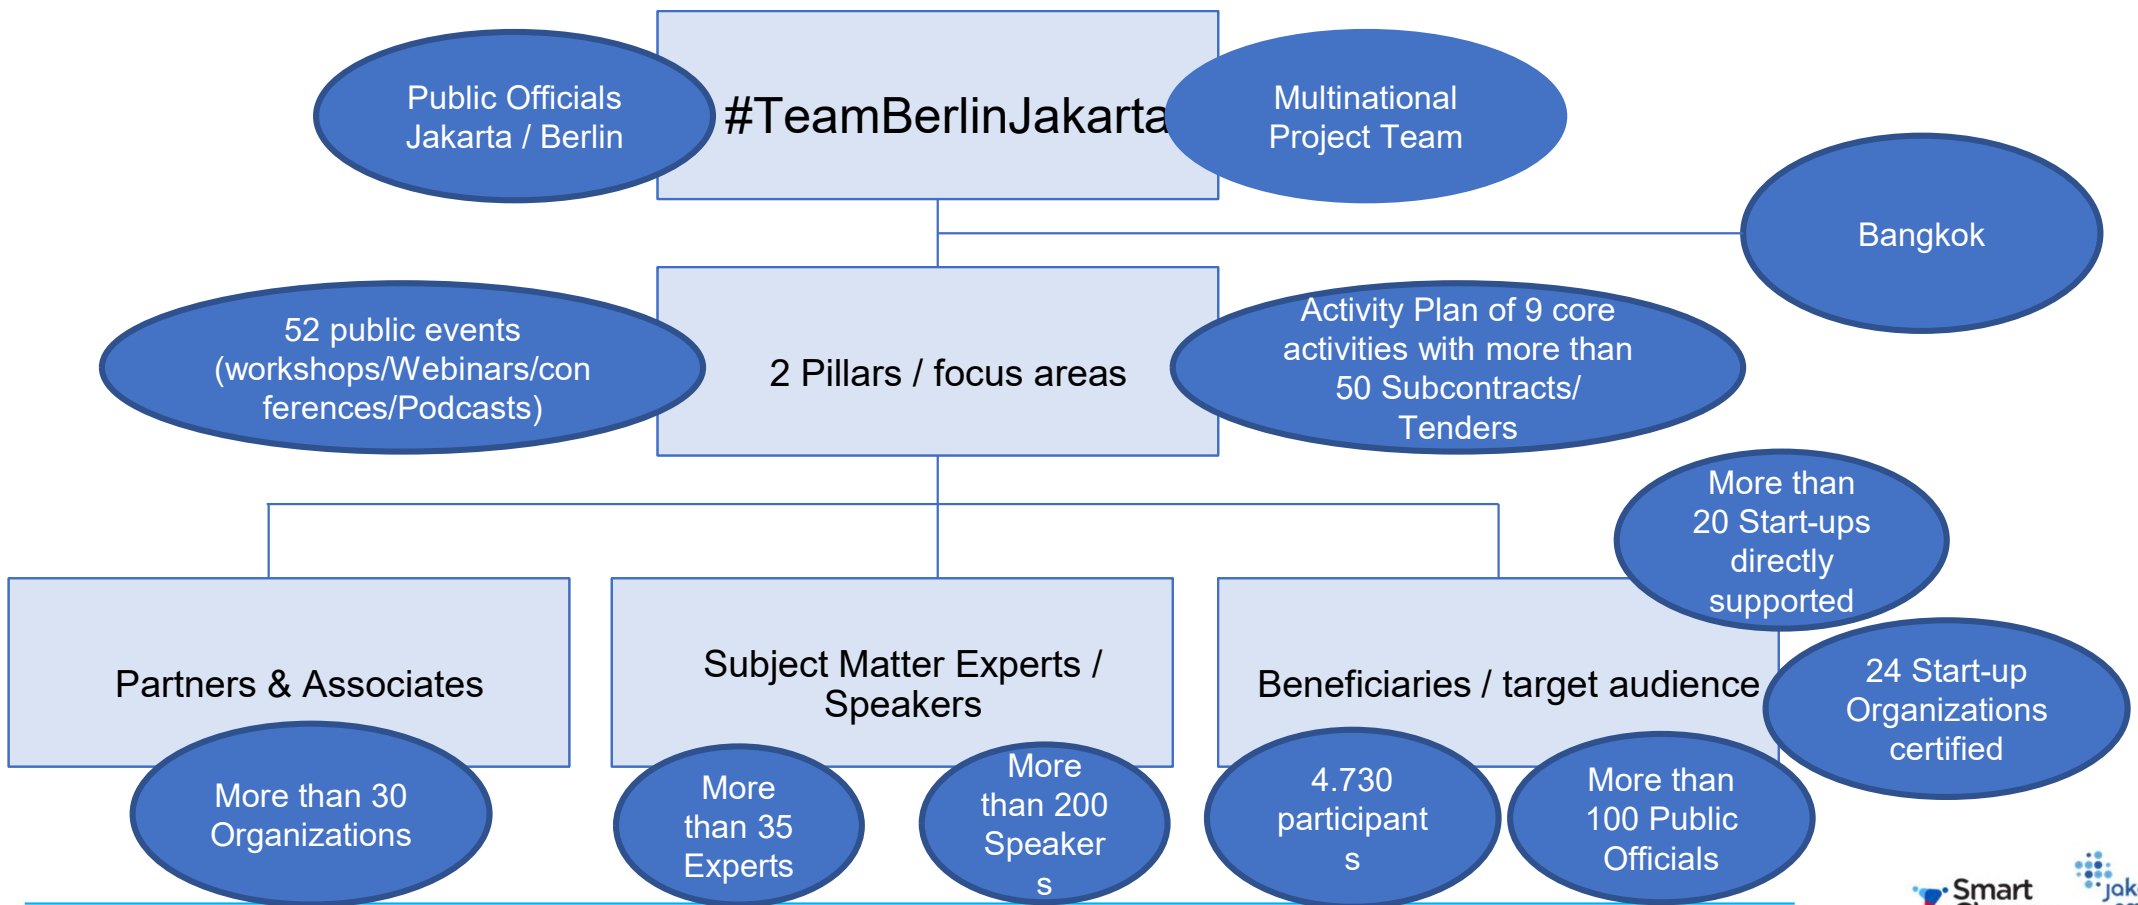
Public Officials Jakarta / Berlin

#TeamBerlinJakarta

Multinational Project Team

Bangkok

52 public events (workshops/Webinars/conferences/Podcasts)

2 Pillars / focus areas

Activity Plan of 9 core activities with more than 50 Subcontracts/ Tenders

More than 20 Start-ups directly supported

Partners & Associates

Subject Matter Experts / Speakers

Beneficiaries / target audience

24 Start-up Organizations certified

More than 30 Organizations

More than 35 Experts

More than 200 Speakers

4.730 participants

More than 100 Public Officials

Smart

Jak